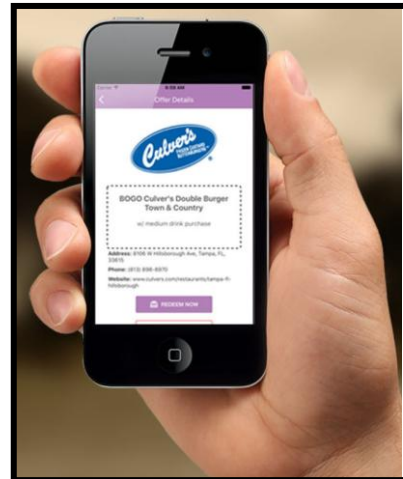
Carrier
8:00 AM
Offer Details

Culver's

BOGO Culver's Double Burger Town & Country

w/ medium drink purchase

Address: 8108 W Hillsborough Ave, Tampa, FL, 33615

Phone: (813) 898-8970

Website: www.culvers.com/restaurants/tampa-fl-hillsborough

REDEEM NOW